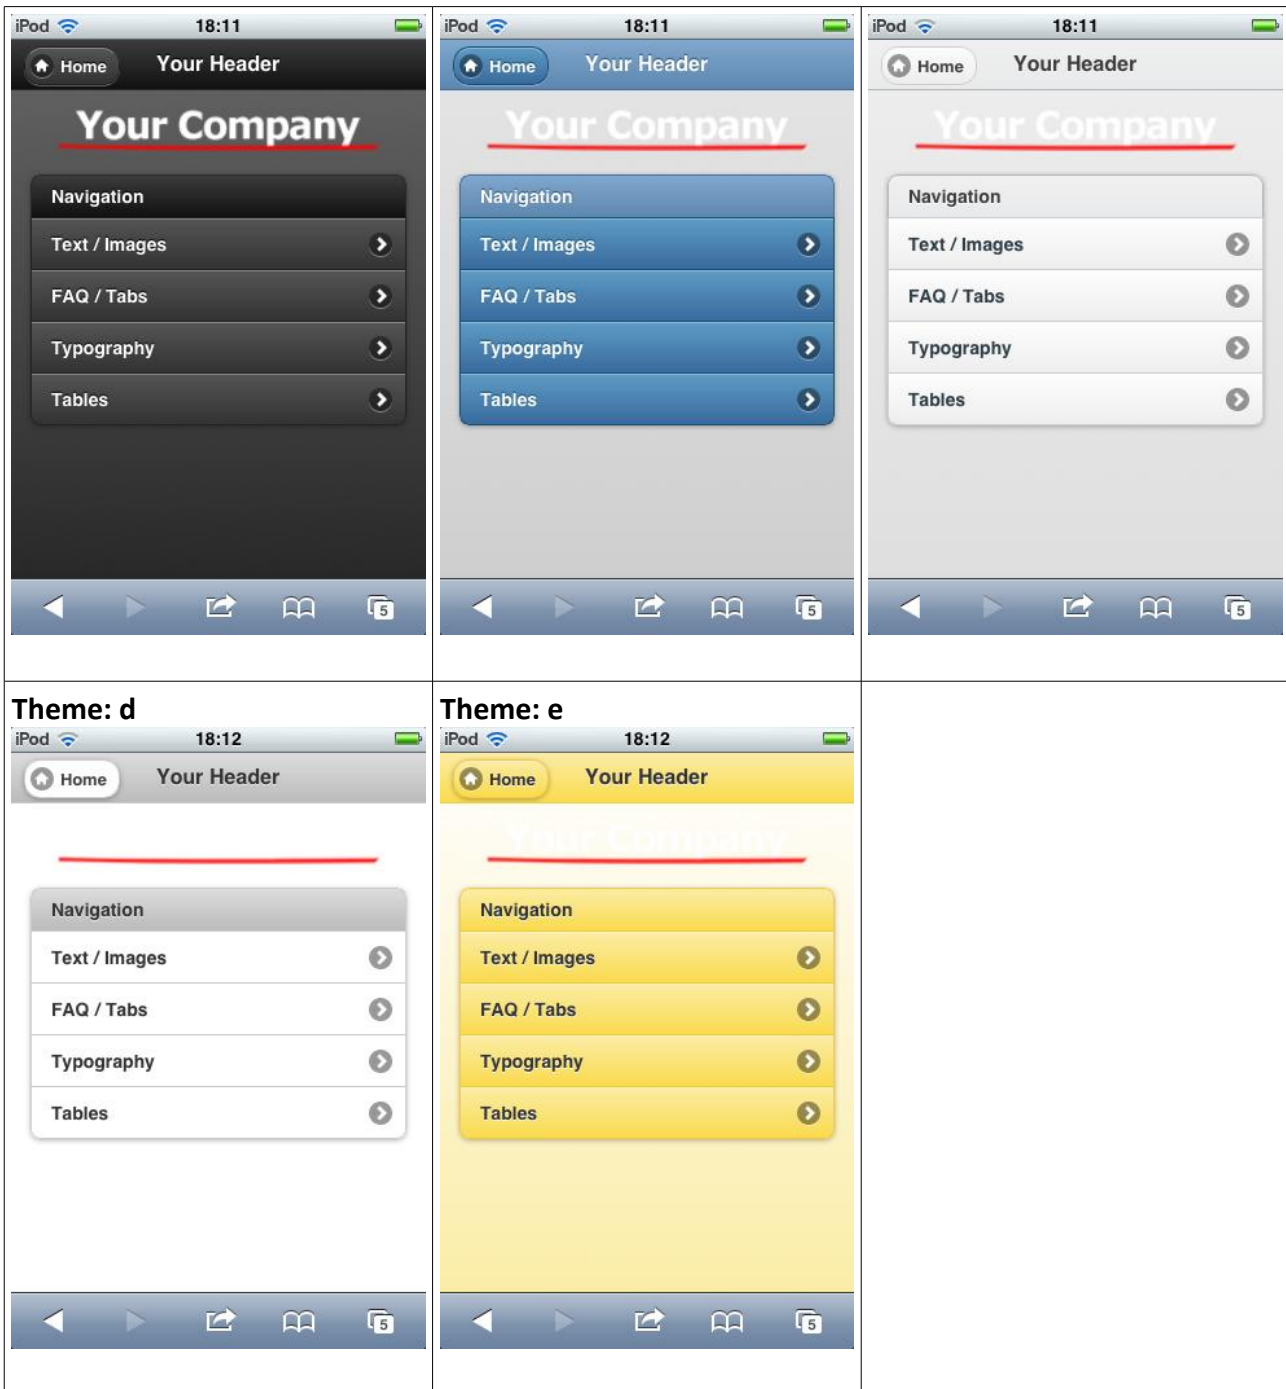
iPod 18:11

Home Your Header

Your Company

Navigation

Text / Images

FAQ / Tabs

Typography

Tables

5

iPod 18:11

Home Your Header

Your Company

Navigation

Text / Images

FAQ / Tabs

Typography

Tables

5

iPod 18:11

Home Your Header

Your Company

Navigation

Text / Images

FAQ / Tabs

Typography

Tables

5

Theme: d

iPod 18:12

Home Your Header

Navigation

Text / Images

FAQ / Tabs

Typography

Tables

5

Theme: e

iPod 18:12

Home Your Header

Your Company

Navigation

Text / Images

FAQ / Tabs

Typography

Tables

5